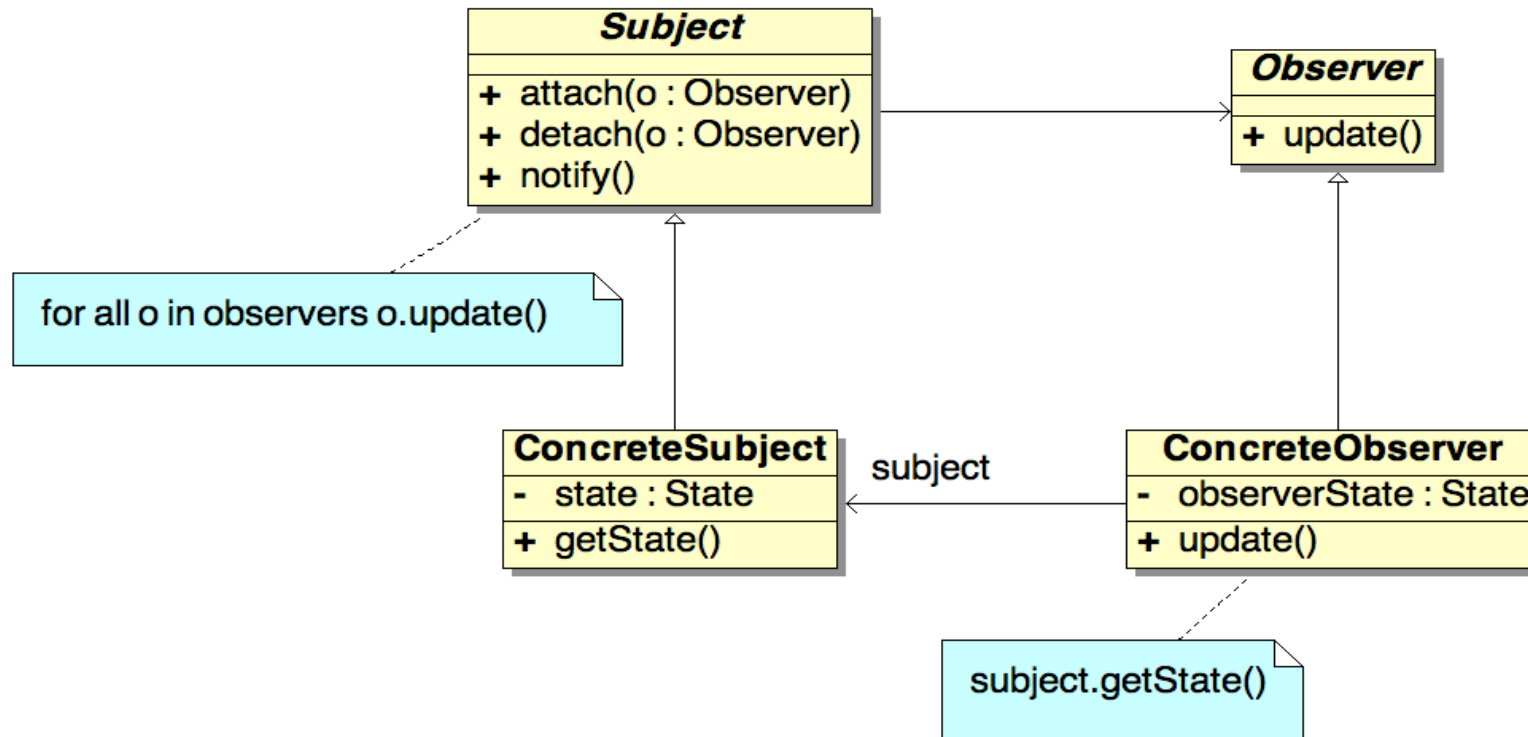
Subject
+ attach(o : Observer)
+ detach(o : Observer)
+ notify()

Observer
+ update()

for all o in observers o.update()

ConcreteSubject
- state : State
+ getState()

subject

ConcreteObserver
- observerState : State
+ update()

subject.getState()